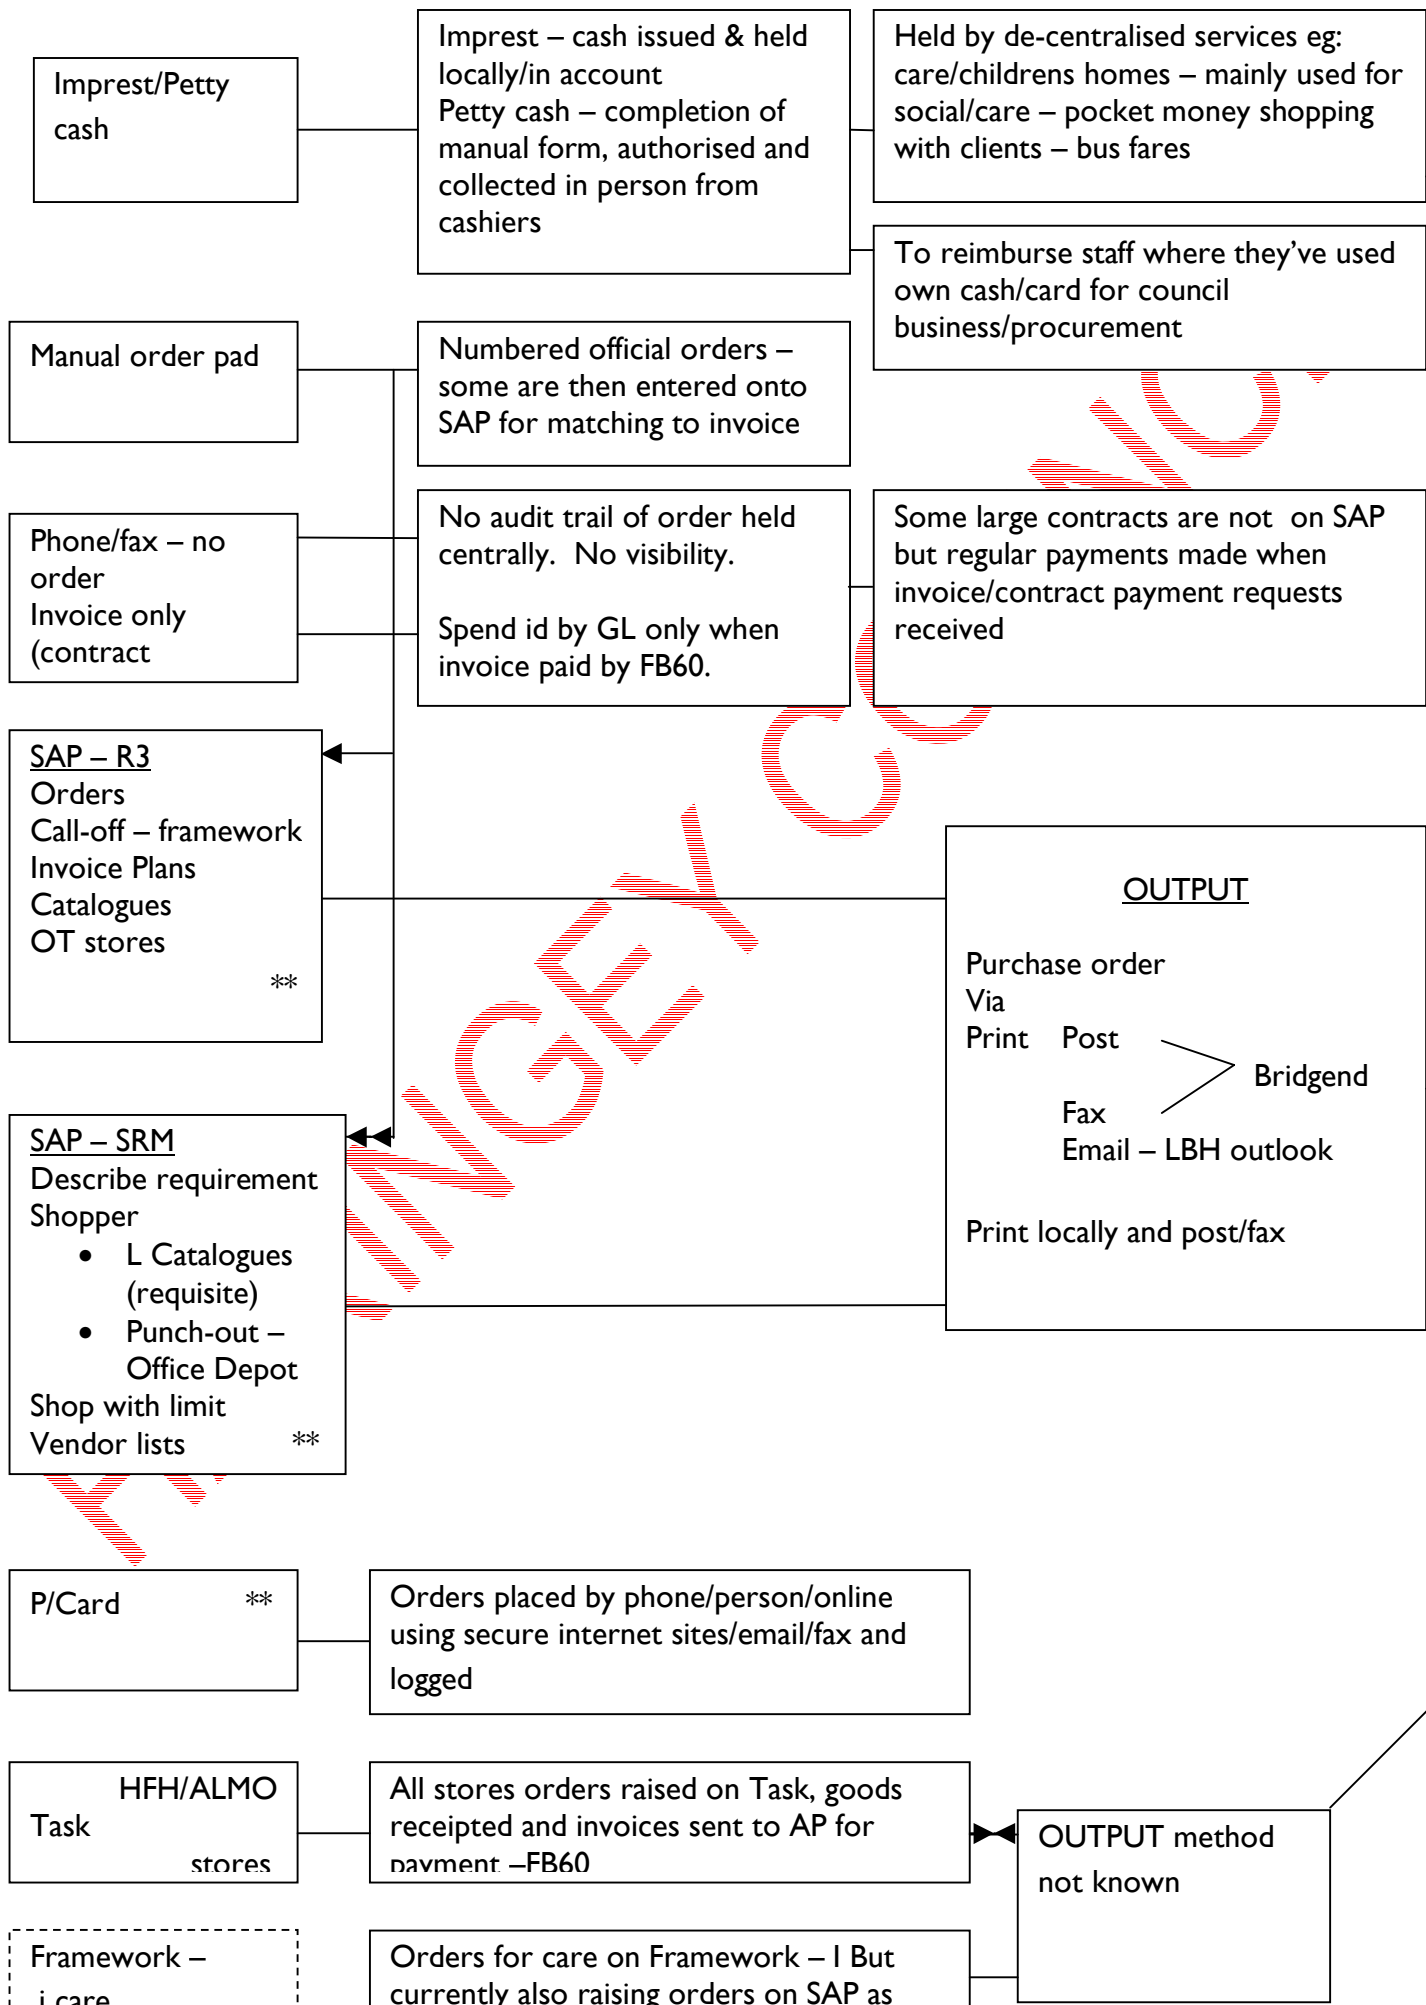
Imprest/Petty cash

Imprest – cash issued & held locally/in account
Petty cash – completion of manual form, authorised and collected in person from cashiers

Held by de-centralised services eg: care/childrens homes – mainly used for social/care – pocket money shopping with clients – bus fares

To reimburse staff where they've used own cash/card for council business/procurement

Manual order pad

Numbered official orders – some are then entered onto SAP for matching to invoice

Phone/fax – no order
Invoice only (contract

No audit trail of order held centrally. No visibility.

Spend id by GL only when invoice paid by FB60.

Some large contracts are not on SAP but regular payments made when invoice/contract payment requests received

SAP – R3
Orders
Call-off – framework
Invoice Plans
Catalogues
OT stores
**

OUTPUT

Purchase order
Via
Print Post
Bridgend
Fax
Email – LBH outlook

Print locally and post/fax

SAP – SRM
Describe requirement
Shopper
• L Catalogues (requisite)
• Punch-out – Office Depot
Shop with limit
Vendor lists **

P/Card **

Orders placed by phone/person/online using secure internet sites/email/fax and logged

HFH/ALMO
Task
stores

All stores orders raised on Task, goods receipted and invoices sent to AP for payment –FB60

OUTPUT method not known

Framework – i care

Orders for care on Framework – I But currently also raising orders on SAP as

HARINGEY COUNCIL